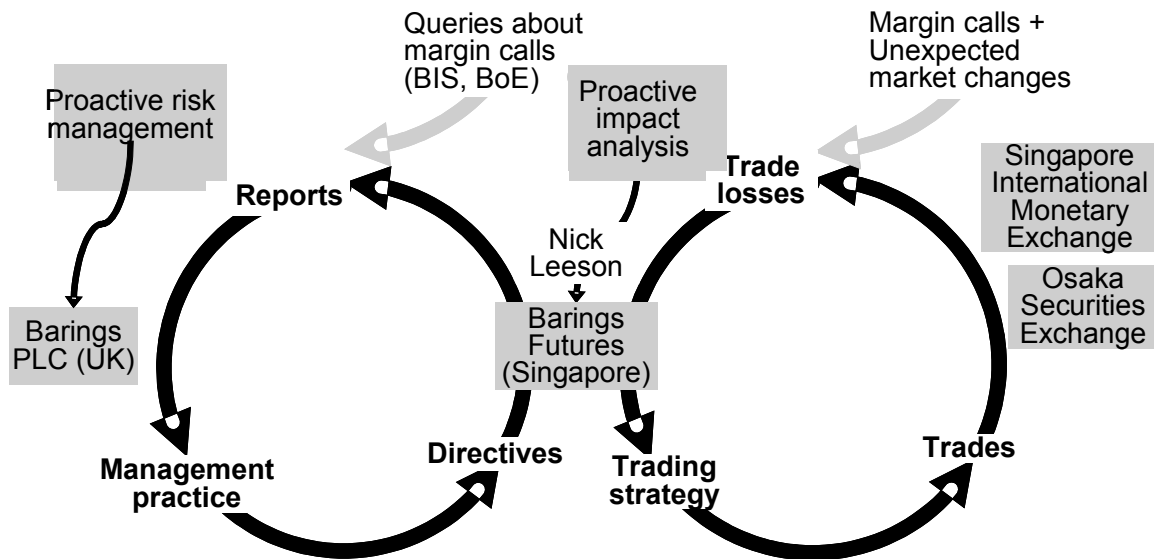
Queries about margin calls (BIS, BoE)

Margin calls + Unexpected market changes

Proactive risk management

Proactive impact analysis

Reports

Trade losses

Singapore International Monetary Exchange

Nick Leeson

Osaka Securities Exchange

Barings PLC (UK)

Barings Futures (Singapore)

Management practice

Directives

Trading strategy

Trades